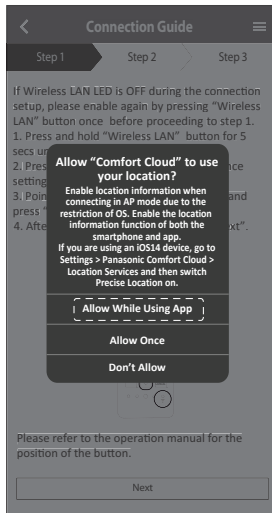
Connection Guide

Step 1
Step 2
Step 3

If Wireless LAN LED is OFF during the connection setup, please enable again by pressing "Wireless LAN" button once before proceeding to step 1.
1. Press and hold "Wireless LAN" button for 5 secs un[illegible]
2. Pres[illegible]nce setting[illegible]
3. Poin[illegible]and press "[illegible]
4. Afte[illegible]xt".

Allow "Comfort Cloud" to use your location?
Enable location information when connecting in AP mode due to the restriction of OS. Enable the location information function of both the smartphone and app.
If you are using an iOS14 device, go to Settings > Panasonic Comfort Cloud > Location Services and then switch Precise Location on.

Allow While Using App

Allow Once

Don't Allow

Please refer to the operation manual for the position of the button.

Next